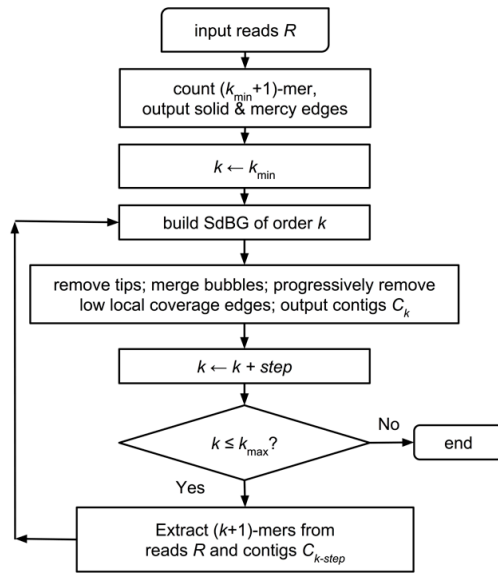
input reads $R$

count ($k_{min}$+1)-mer, output solid & mercy edges

$k \leftarrow k_{min}$

build SdBG of order $k$

remove tips; merge bubbles; progressively remove low local coverage edges; output contigs $C_k$

$k \leftarrow k + step$

$k \leq k_{max}$?

No

end

Yes

Extract ($k$+1)-mers from reads $R$ and contigs $C_{k-step}$